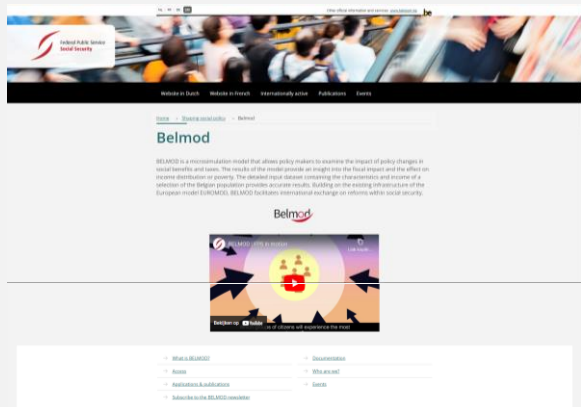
nl fr de en

View official information and services: www.belgium.be

Federal Public Service
Social Security

Website in Dutch | Website in French | Internationally active | Publications | Events

Home > Shaping social policy > Belmod

Belmod

BELMOD is a microsimulation model that allows policy makers to examine the impact of policy changes in social benefits and taxes. The results of the model provide an insight into the fiscal impact and the effect on income distribution or poverty. The detailed input dataset containing the characteristics and income of a selection of the Belgian population provides accurate results. Building on the existing infrastructure of the European model EUROMOD, BELMOD facilitates international exchange on reforms within social security.

Belmod

BELMOD - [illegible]

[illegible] of citizens will experience the most

Bekijken op YouTube

What is BELMOD?
Access
Applications & publications
Subscribe to the BELMOD newsletter

Documentation
Who are we?
Events